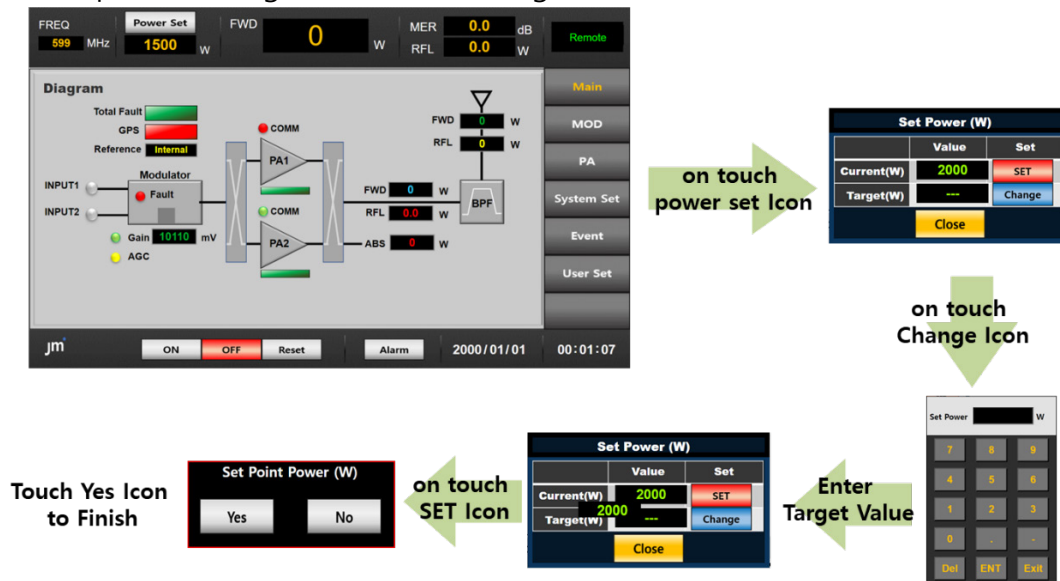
FREQ
599 MHz
Power Set
1500 W
FWD
0 W
MER 0.0 dB
RFL 0.0 W
Remote

Diagram
Total Fault
GPS
Reference Internal
INPUT1
INPUT2
Modulator
Fault
Gain 10110 mV
AGC
COMM
PA1
COMM
PA2
FWD 0 W
RFL 0 W
FWD 0 W
RFL 0.0 W
ABS 0 W
BPF

Main
MOD
PA
System Set
Event
User Set

JM
ON
OFF
Reset
Alarm
2000/01/01
00:01:07

on touch power set Icon

Set Power (W)
| | Value | Set |
|---|---|---|
| Current(W) | 2000 | SET |
| Target(W) | --- | Change |

Close

on touch Change Icon

Set Power W
7 8 9
4 5 6
1 2 3
0 . -
Del ENT Exit

Enter Target Value

Set Power (W)
| | Value | Set |
|---|---|---|
| Current(W) | 2000 | SET |
| Target(W) | 2000 --- | Change |

Close

on touch SET Icon

Set Point Power (W)
Yes No

Touch Yes Icon to Finish